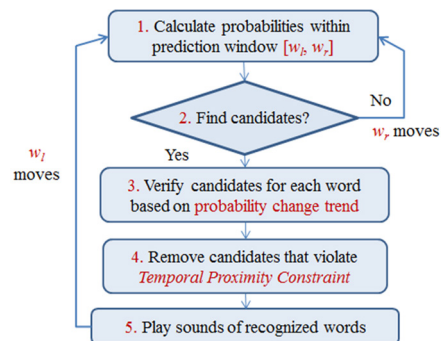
1. Calculate probabilities within prediction window $[w_l, w_r]$

2. Find candidates?

No

$w_r$ moves

Yes

$w_l$ moves

3. Verify candidates for each word based on probability change trend

4. Remove candidates that violate *Temporal Proximity Constraint*

5. Play sounds of recognized words